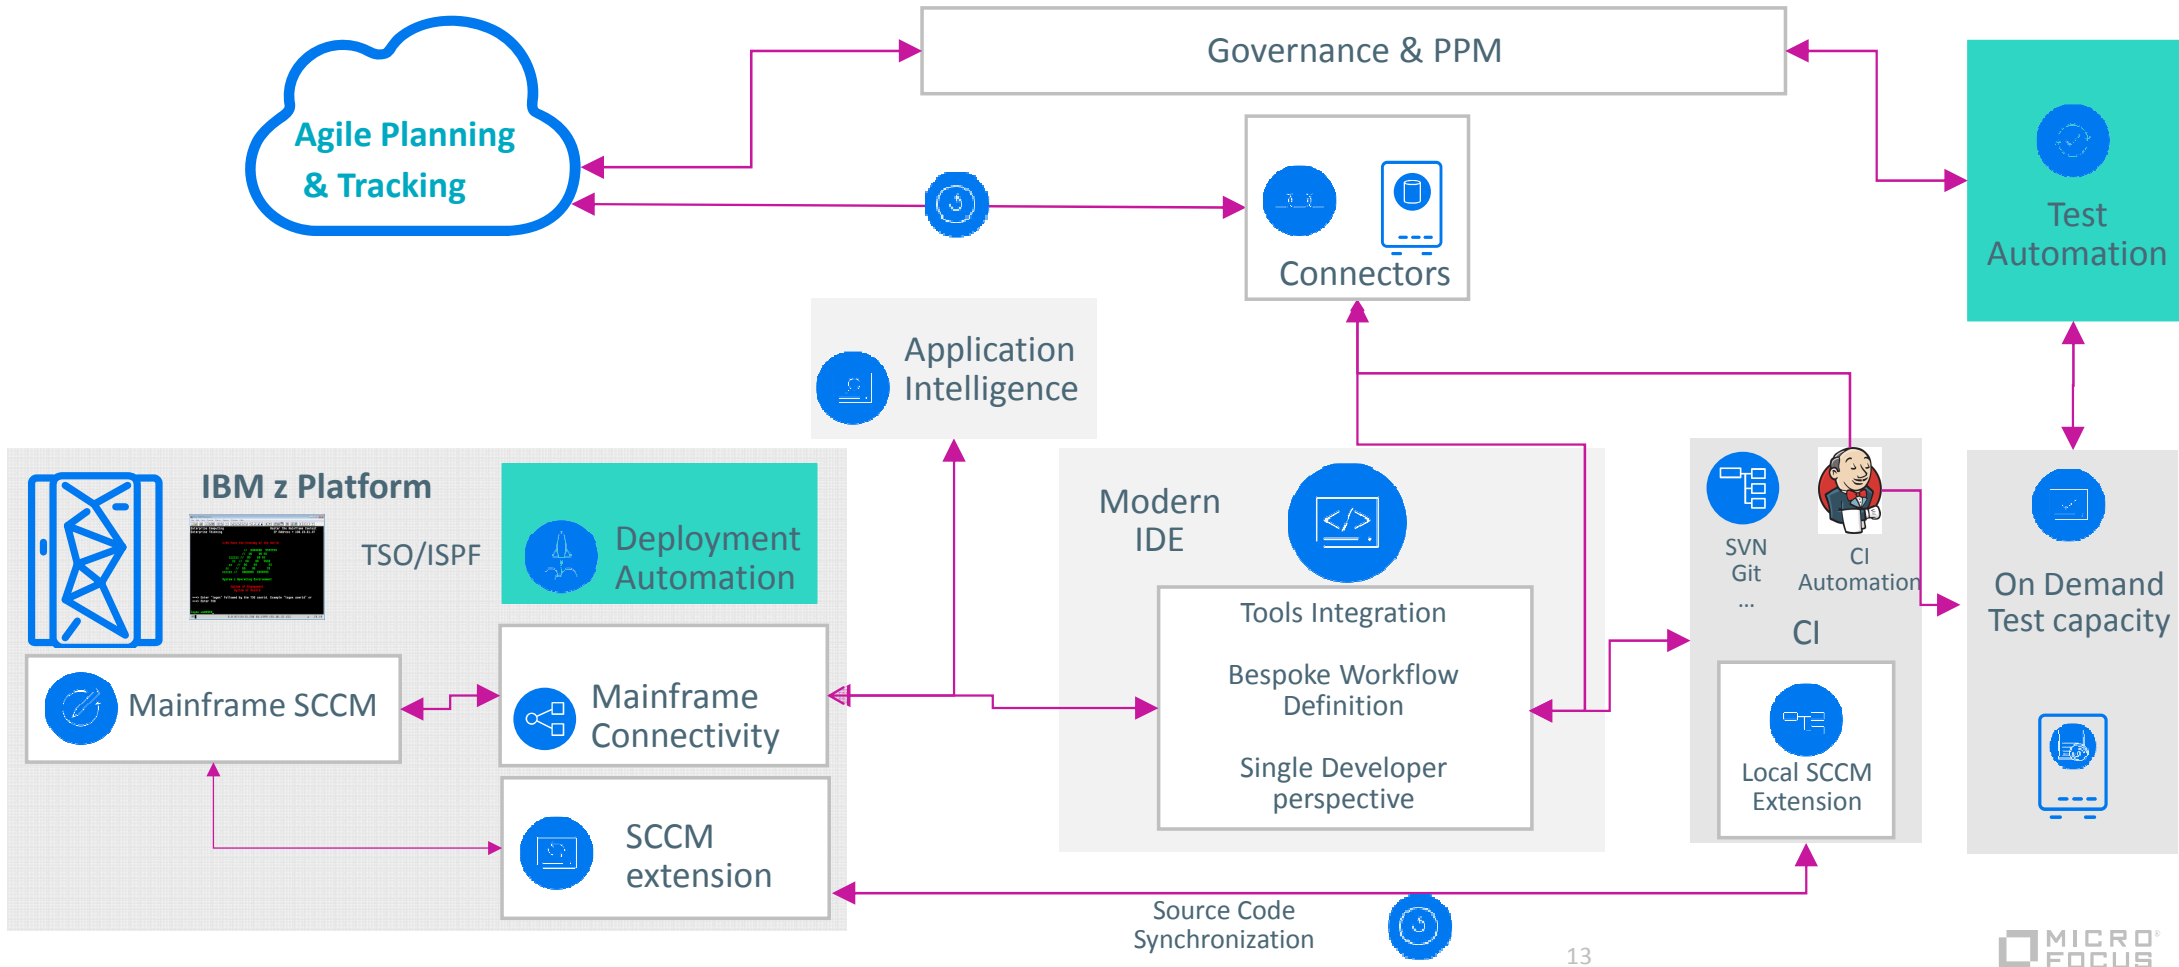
Agile Planning & Tracking

Governance & PPM

Connectors

Test Automation

Application Intelligence

IBM z Platform

TSO/ISPF

Deployment Automation

Mainframe SCCM

Mainframe Connectivity

SCCM extension

Modern IDE

Tools Integration

Bespoke Workflow Definition

Single Developer perspective

SVN
Git
...

CI Automation

CI

Local SCCM Extension

On Demand Test capacity

Source Code Synchronization

13

MICRO FOCUS